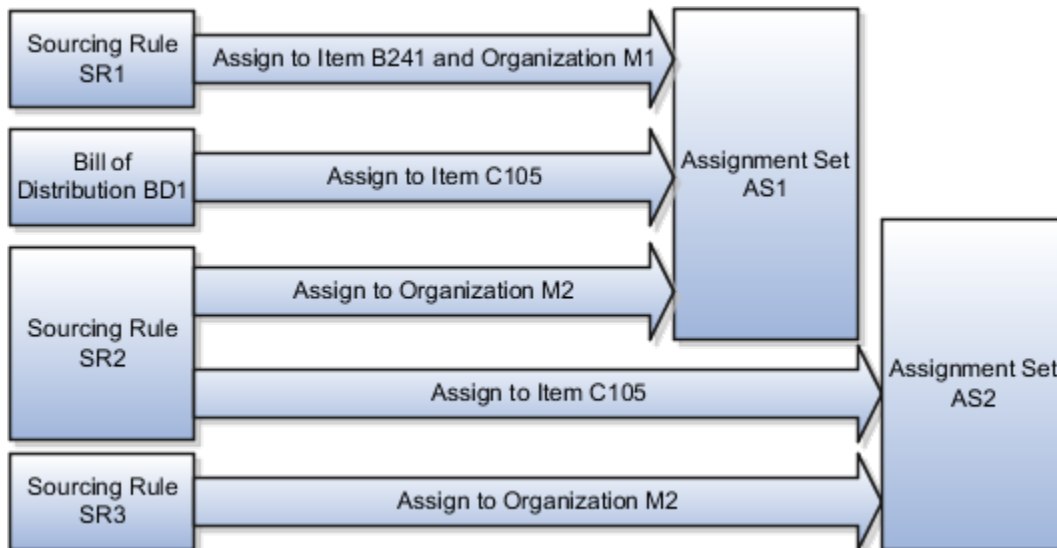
Sourcing Rule SR1

Assign to Item B241 and Organization M1

Bill of Distribution BD1

Assign to Item C105

Assignment Set AS1

Sourcing Rule SR2

Assign to Organization M2

Assign to Item C105

Assignment Set AS2

Sourcing Rule SR3

Assign to Organization M2